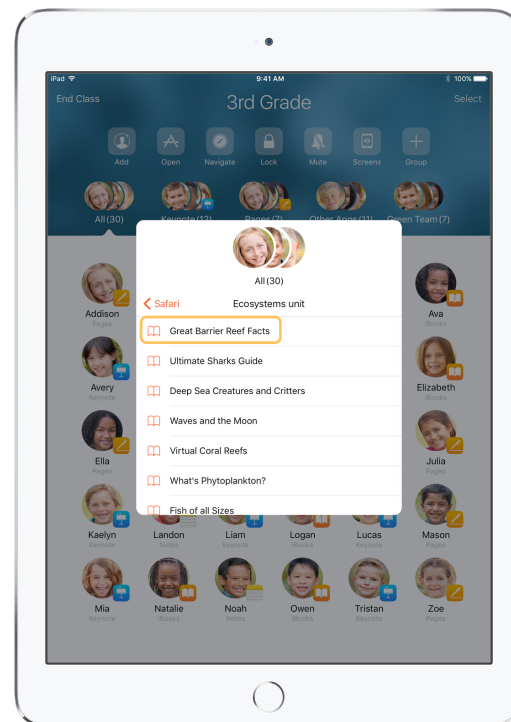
iPad
9:41 AM
100%

End Class
3rd Grade
Select

Add
Open
Navigate
Lock
Mute
Screens
Group

All (30)
Keynote (17)
Pages (3)
Other Apps (11)
Green Team (7)

All (30)
Safari
Ecosystems unit
Great Barrier Reef Facts
Ultimate Sharks Guide
Deep Sea Creatures and Critters
Waves and the Moon
Virtual Coral Reefs
What's Phytoplankton?
Fish of all Sizes

Addison
Pages
Ava
iBooks
Avery
Keynote
Elizabeth
iBooks
Ella
Pages
Julia
Pages
Kaelyn
Keynote
Landon
Notes
Liam
Keynote
Logan
iBooks
Lucas
Keynote
Mason
Pages
Mia
Keynote
Natalie
iBooks
Noah
Notes
Owen
iBooks
Tristan
Keynote
Zoe
Pages